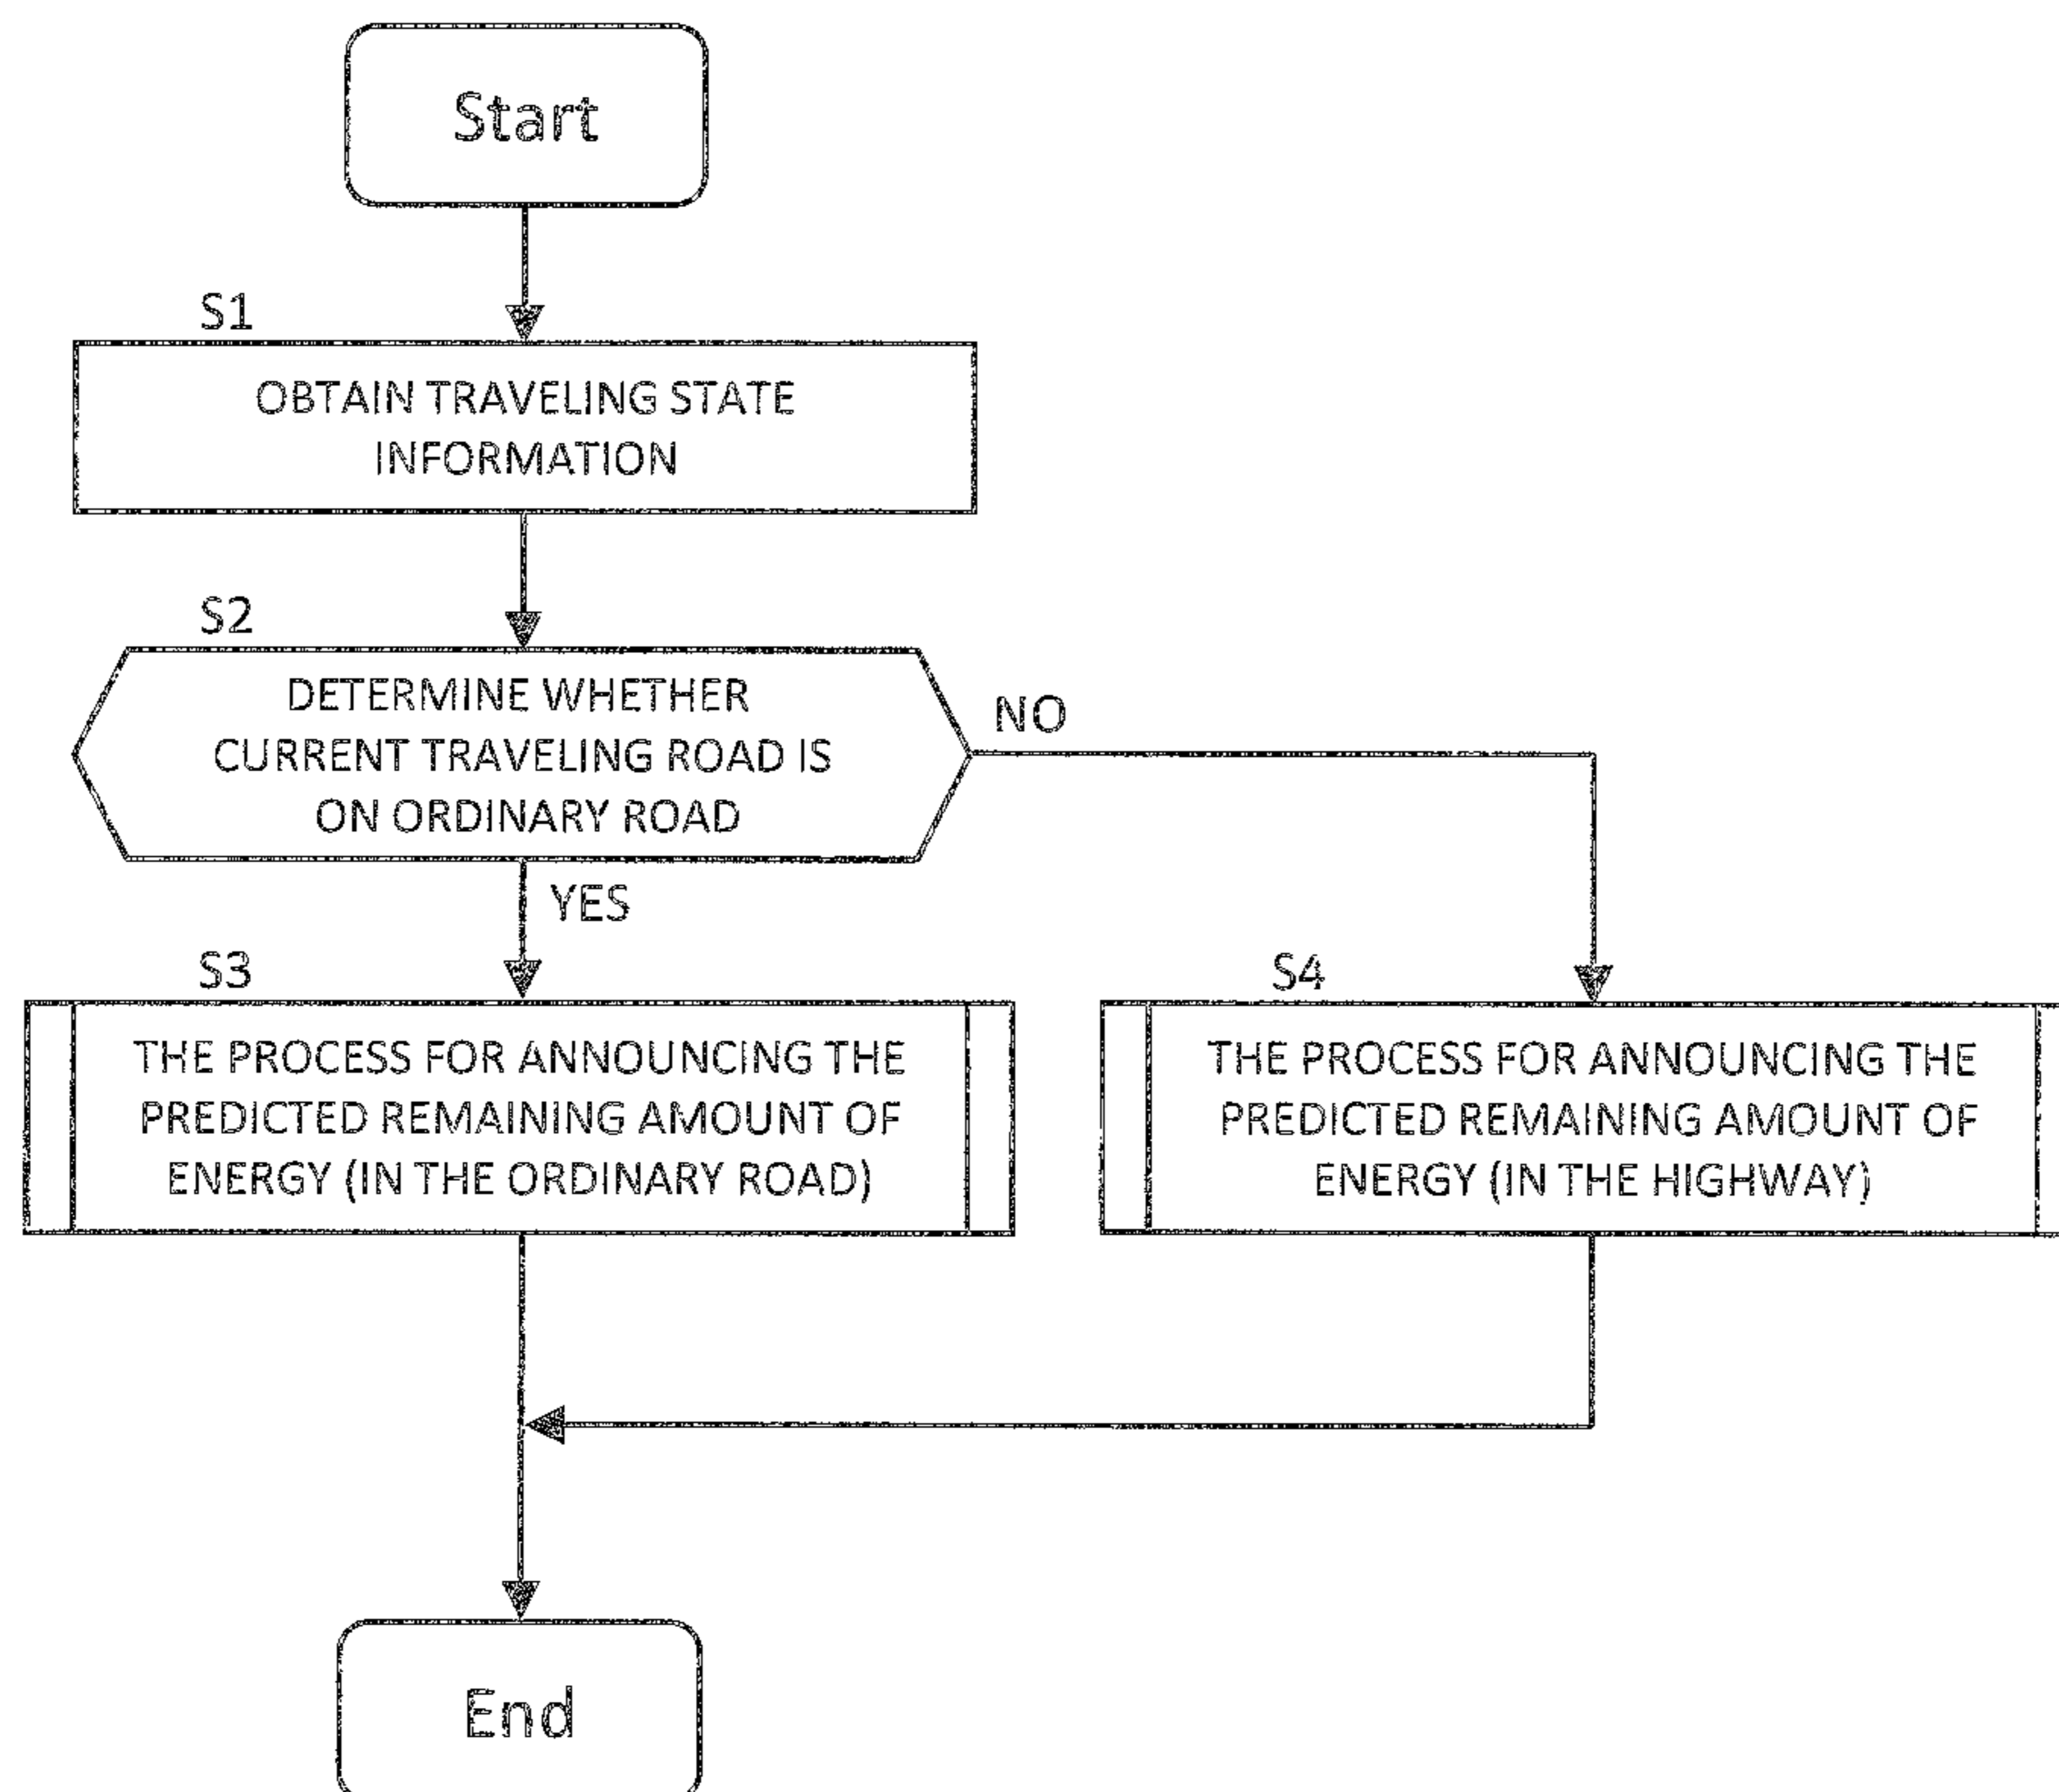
Start

S1

OBTAIN TRAVELING STATE INFORMATION

S2

DETERMINE WHETHER CURRENT TRAVELING ROAD IS ON ORDINARY ROAD

NO

YES

S3

THE PROCESS FOR ANNOUNCING THE PREDICTED REMAINING AMOUNT OF ENERGY (IN THE ORDINARY ROAD)

S4

THE PROCESS FOR ANNOUNCING THE PREDICTED REMAINING AMOUNT OF ENERGY (IN THE HIGHWAY)

End